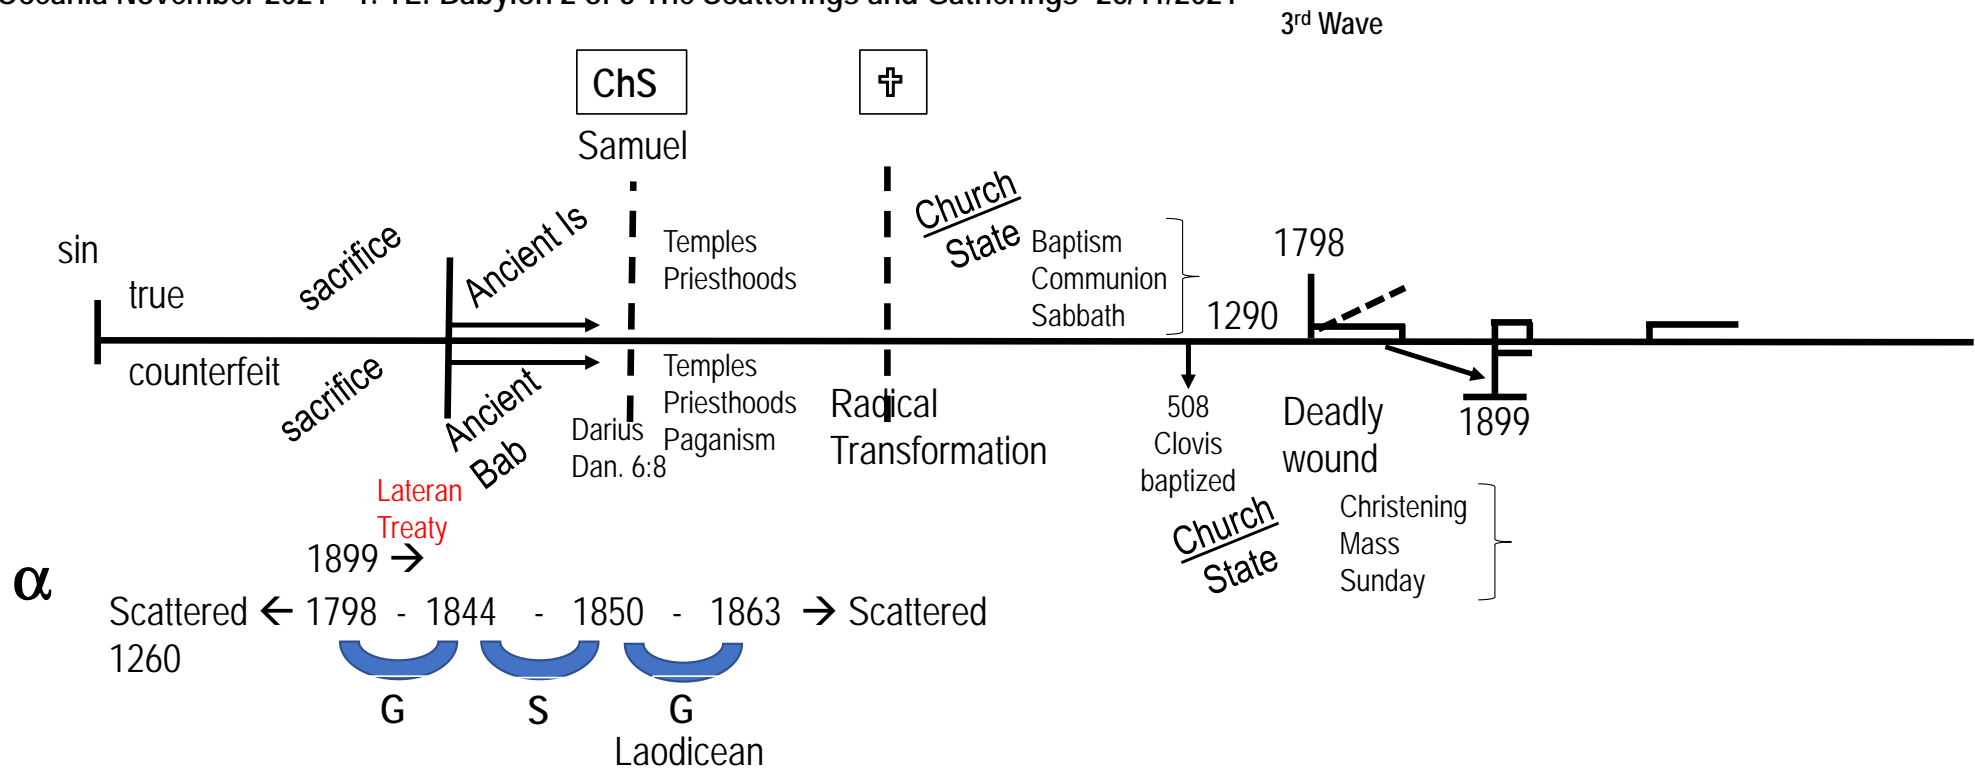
Oceania November 2021 – T. 12. Babylon 2 of 3 The Scatterings and Gatherings 20/11/2021

3rd Wave

ChS

✝

Samuel

sin

true

sacrifice

Ancient Is

Temples
Priesthoods

Church
State

Baptism
Communion
Sabbath

1798

1290

counterfeit

sacrifice

Ancient Bab

Temples
Priesthoods
Paganism

Darius
Dan. 6:8

Radical
Transformation

508
Clovis
baptized

Deadly
wound

1899

Church
State

Christening
Mass
Sunday

Lateran
Treaty

1899 →

α

Scattered ← 1798 - 1844 - 1850 - 1863 → Scattered
1260

G S G
Laodicean